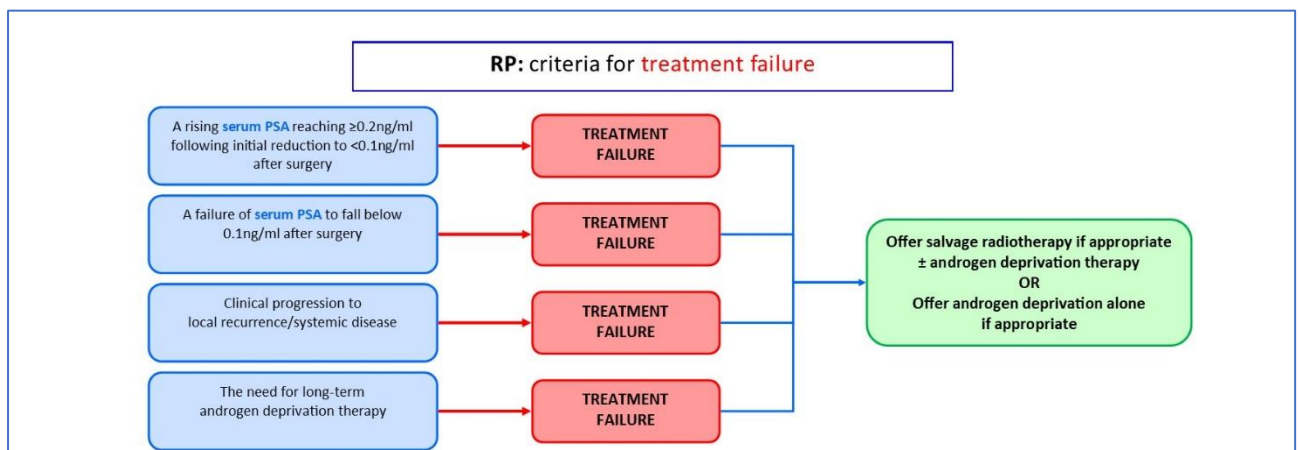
RP: criteria for treatment failure

A rising serum PSA reaching ≥0.2ng/ml following initial reduction to <0.1ng/ml after surgery

TREATMENT FAILURE

A failure of serum PSA to fall below 0.1ng/ml after surgery

TREATMENT FAILURE

Clinical progression to local recurrence/systemic disease

TREATMENT FAILURE

The need for long-term androgen deprivation therapy

TREATMENT FAILURE

Offer salvage radiotherapy if appropriate ± androgen deprivation therapy
OR
Offer androgen deprivation alone if appropriate